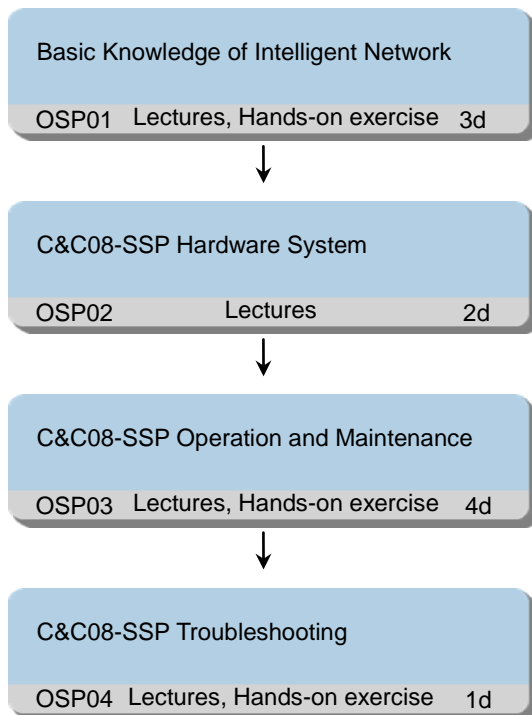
Basic Knowledge of Intelligent Network

OSP01 Lectures, Hands-on exercise 3d

C&C08-SSP Hardware System

OSP02 Lectures 2d

C&C08-SSP Operation and Maintenance

OSP03 Lectures, Hands-on exercise 4d

C&C08-SSP Troubleshooting

OSP04 Lectures, Hands-on exercise 1d